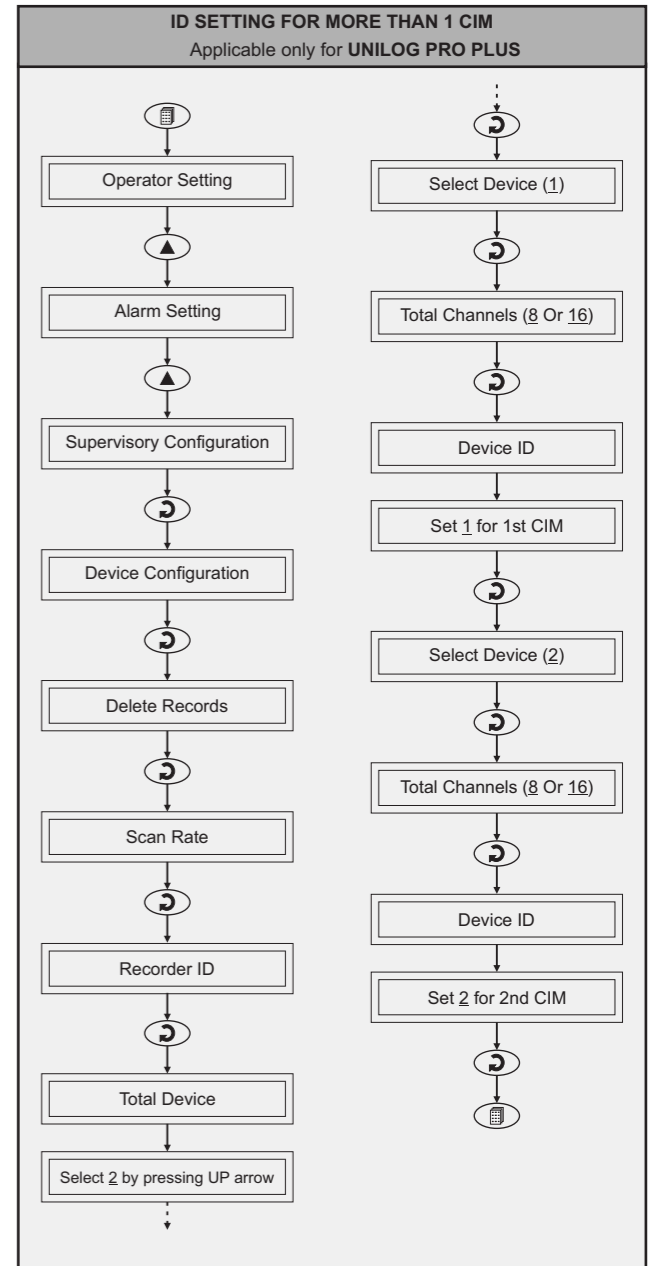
ID SETTING FOR MORE THAN 1 CIM
Applicable only for UNILOG PRO PLUS

Operator Setting

Alarm Setting

Supervisory Configuration

Device Configuration

Delete Records

Scan Rate

Recorder ID

Total Device

Select 2 by pressing UP arrow

Select Device (1)

Total Channels (8 Or 16)

Device ID

Set 1 for 1st CIM

Select Device (2)

Total Channels (8 Or 16)

Device ID

Set 2 for 2nd CIM